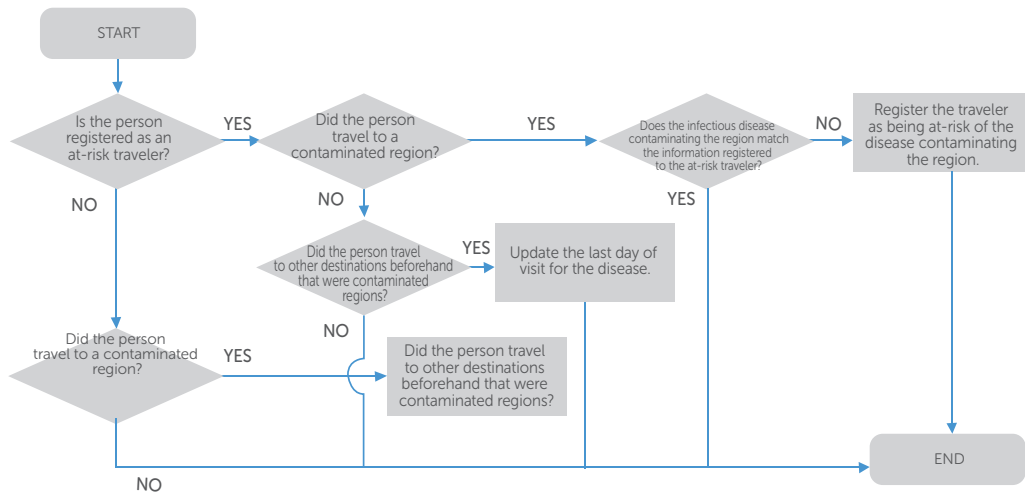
START

Is the person registered as an at-risk traveler?

YES

Did the person travel to a contaminated region?

YES

Does the infectious disease contaminating the region match the information registered to the at-risk traveler?

NO

Register the traveler as being at-risk of the disease contaminating the region.

NO

NO

YES

Did the person travel to other destinations beforehand that were contaminated regions?

YES

Update the last day of visit for the disease.

NO

Did the person travel to a contaminated region?

YES

Did the person travel to other destinations beforehand that were contaminated regions?

END

NO